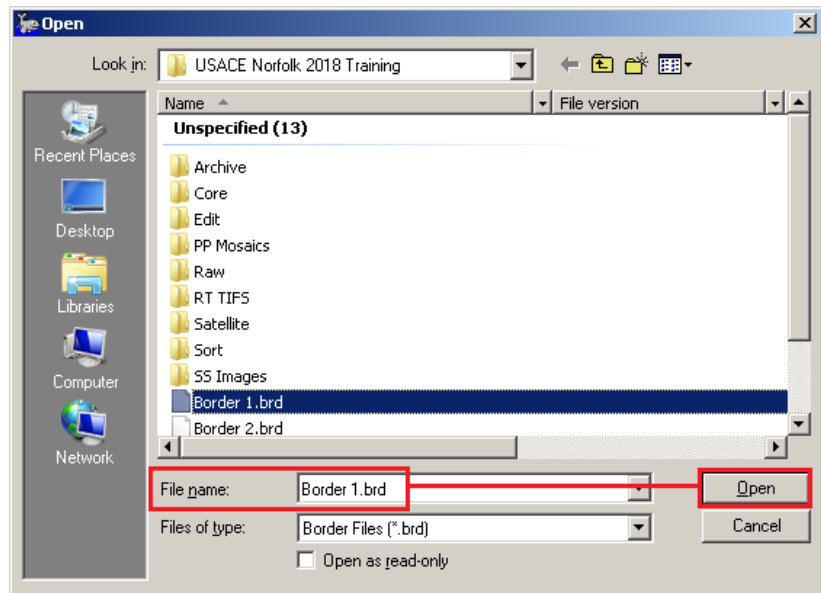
Open

Look in: USACE Norfolk 2018 Training

Recent Places
Desktop
Libraries
Computer
Network

| Name | File version |
|---|---|
| **Unspecified (13)** | |
| Archive | |
| Core | |
| Edit | |
| PP Mosaics | |
| Raw | |
| RT TIFS | |
| Satellite | |
| Sort | |
| SS Images | |
| Border 1.brd | |
| Border 2.brd | |

File name: Border 1.brd
Open

Files of type: Border Files (*.brd)
Cancel

Open as read-only